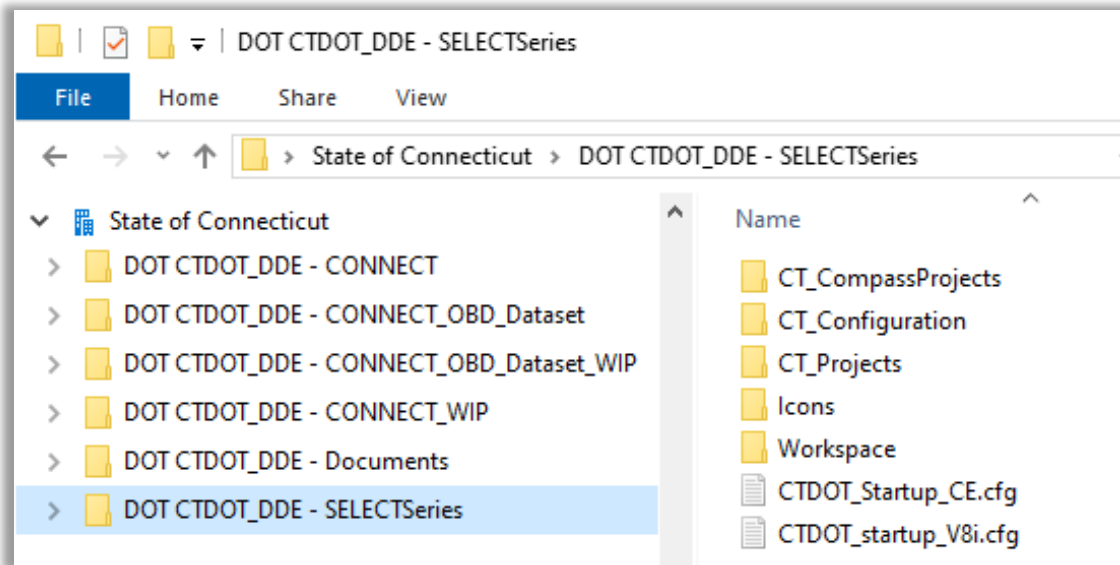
DOT CTDOT_DDE - SELECTSeries

File
Home
Share
View

State of Connecticut › DOT CTDOT_DDE - SELECTSeries

State of Connecticut
DOT CTDOT_DDE - CONNECT
DOT CTDOT_DDE - CONNECT_OBD_Dataset
DOT CTDOT_DDE - CONNECT_OBD_Dataset_WIP
DOT CTDOT_DDE - CONNECT_WIP
DOT CTDOT_DDE - Documents
DOT CTDOT_DDE - SELECTSeries

Name
CT_CompassProjects
CT_Configuration
CT_Projects
Icons
Workspace
CTDOT_Startup_CE.cfg
CTDOT_startup_V8i.cfg